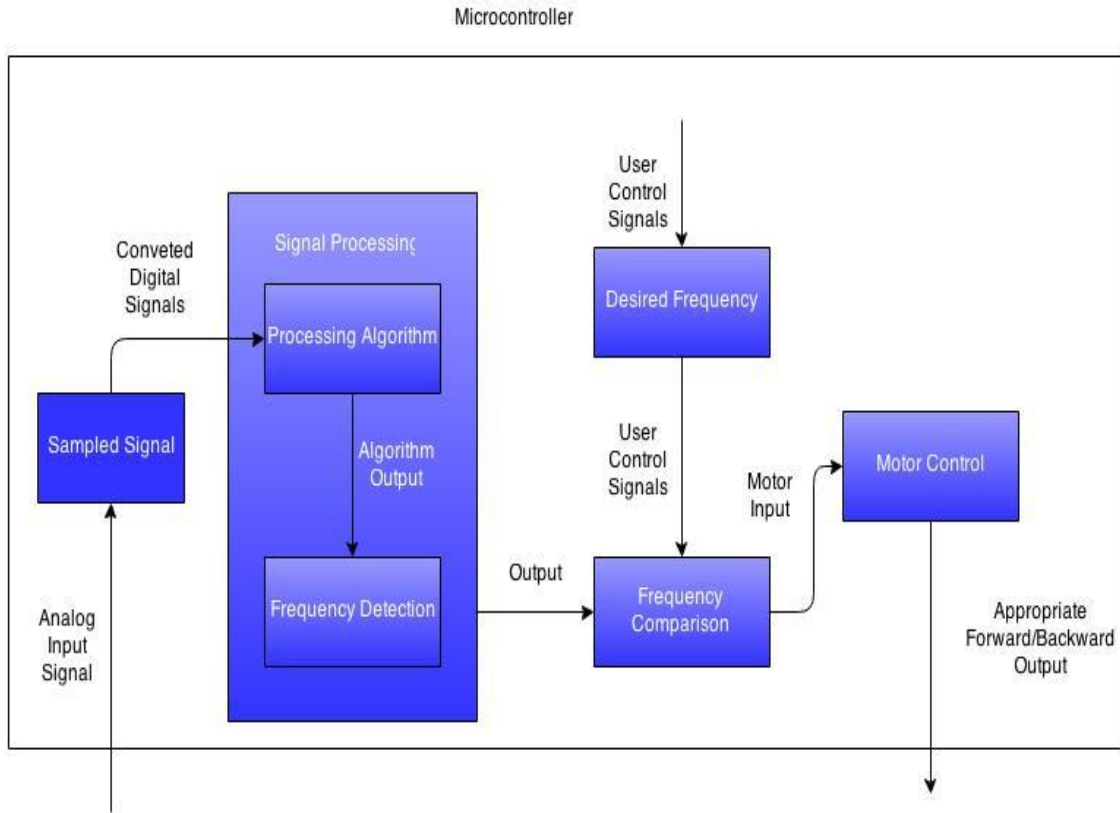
Microcontroller

User Control Signals

Signal Processing

Conveted Digital Signals

Desired Frequency

Processing Algorithm

Sampled Signal

Algorithm Output

User Control Signals

Motor Input

Motor Control

Output

Frequency Detection

Frequency Comparison

Analog Input Signal

Appropriate Forward/Backward Output